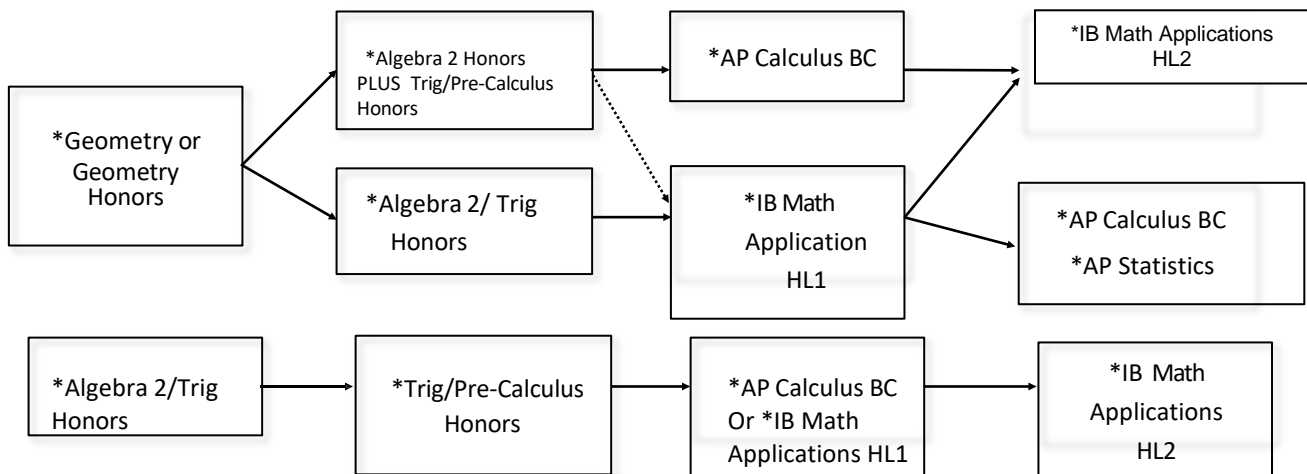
*Geometry or Geometry Honors

*Algebra 2 Honors PLUS Trig/Pre-Calculus Honors

*Algebra 2/ Trig Honors

*AP Calculus BC

*IB Math Application HL1

*IB Math Applications HL2

*AP Calculus BC

*AP Statistics

*Algebra 2/Trig Honors

*Trig/Pre-Calculus Honors

*AP Calculus BC Or *IB Math Applications HL1

*IB Math Applications HL2